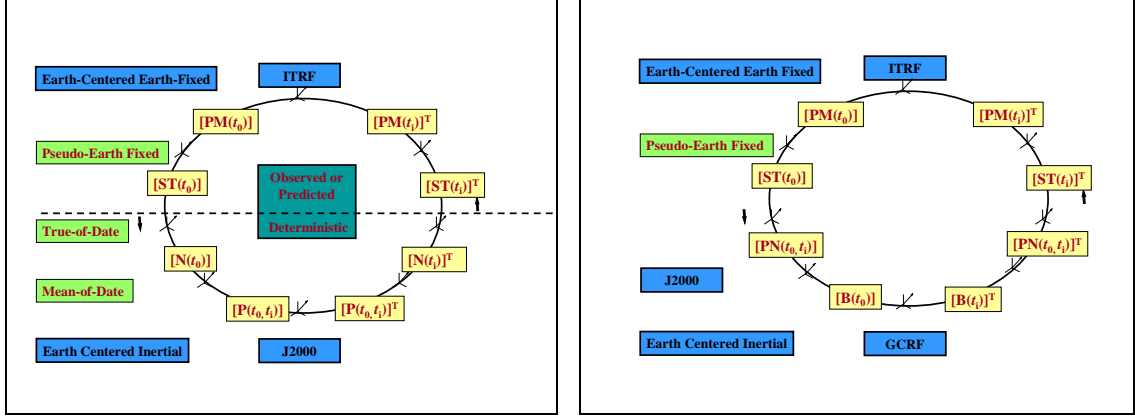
Earth-Centered Earth-Fixed

ITRF

$[PM(t_0)]$

$[PM(t_i)]^T$

Pseudo-Earth Fixed

Observed or Predicted

Deterministic

$[ST(t_0)]$

$[ST(t_i)]^T$

True-of-Date

$[N(t_0)]$

$[N(t_i)]^T$

Mean-of-Date

$[P(t_0, t_i)]$

$[P(t_0, t_i)]^T$

Earth Centered Inertial

J2000

Earth-Centered Earth Fixed

ITRF

$[PM(t_0)]$

$[PM(t_i)]^T$

Pseudo-Earth Fixed

$[ST(t_0)]$

$[ST(t_i)]^T$

$[PN(t_0, t_i)]$

$[PN(t_0, t_i)]^T$

J2000

$[B(t_0)]$

$[B(t_i)]^T$

Earth Centered Inertial

GCRF